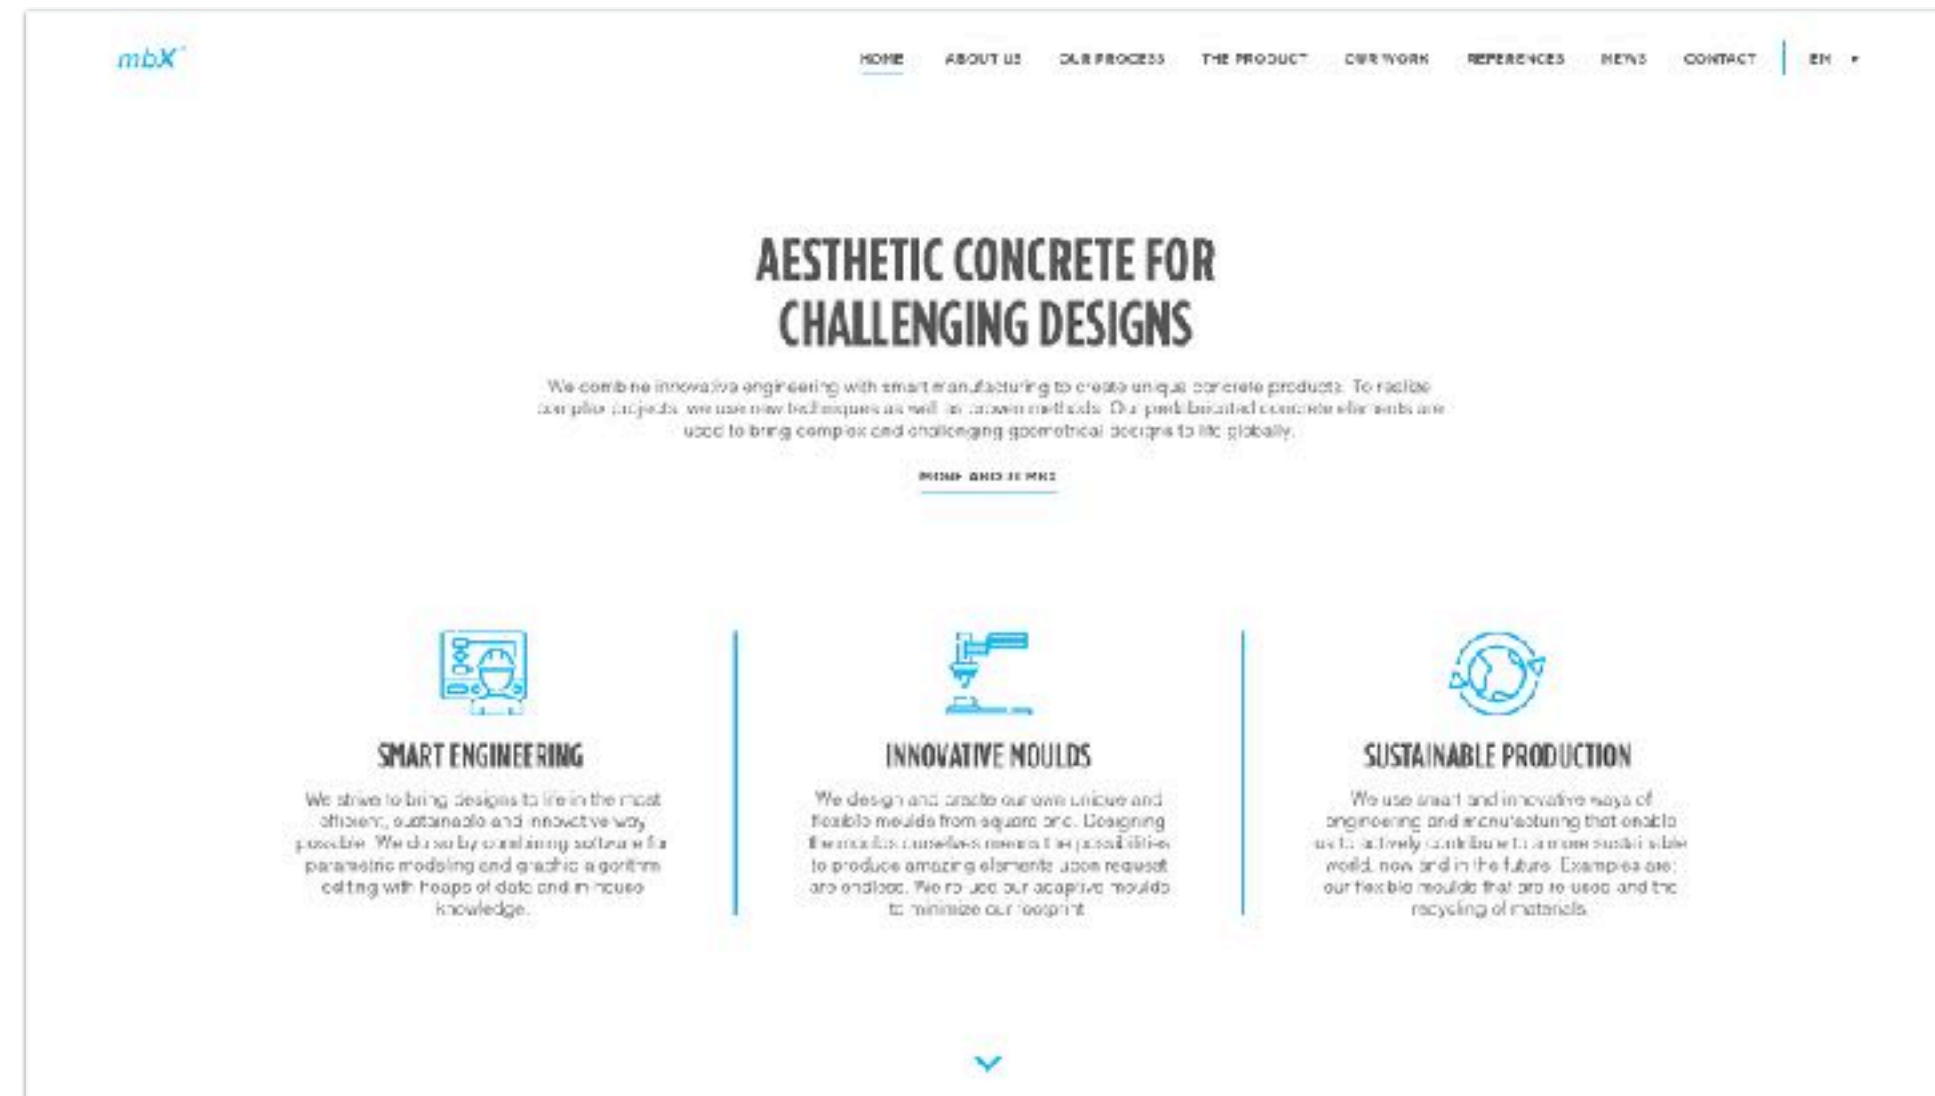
mbX

HOME ABOUT US OUR PROCESS THE PRODUCT OUR WORK REFERENCES NEWS CONTACT EN

AESTHETIC CONCRETE FOR CHALLENGING DESIGNS

We combine innovative engineering with smart manufacturing to create unique concrete products. To realize complex projects we use new techniques as well as proven methods. Our prefabricated concrete elements are used to bring complex and challenging geometrical designs to life globally.

MORE ABOUT MBX

SMART ENGINEERING

We strive to bring designs to life in the most efficient, sustainable and innovative way possible. We do so by combining software for parametric modeling and graphic algorithm coding with heaps of data and in-house knowledge.

INNOVATIVE MOULDS

We design and create our own unique and flexible moulds from square one. Designing the moulds ourselves means the possibilities to produce amazing elements upon request are endless. We re-use our adaptive moulds to minimize our footprint.

SUSTAINABLE PRODUCTION

We use smart and innovative ways of engineering and manufacturing that enable us to actively contribute to a more sustainable world, now and in the future. Examples are: our flexible moulds that are re-used and the recycling of materials.